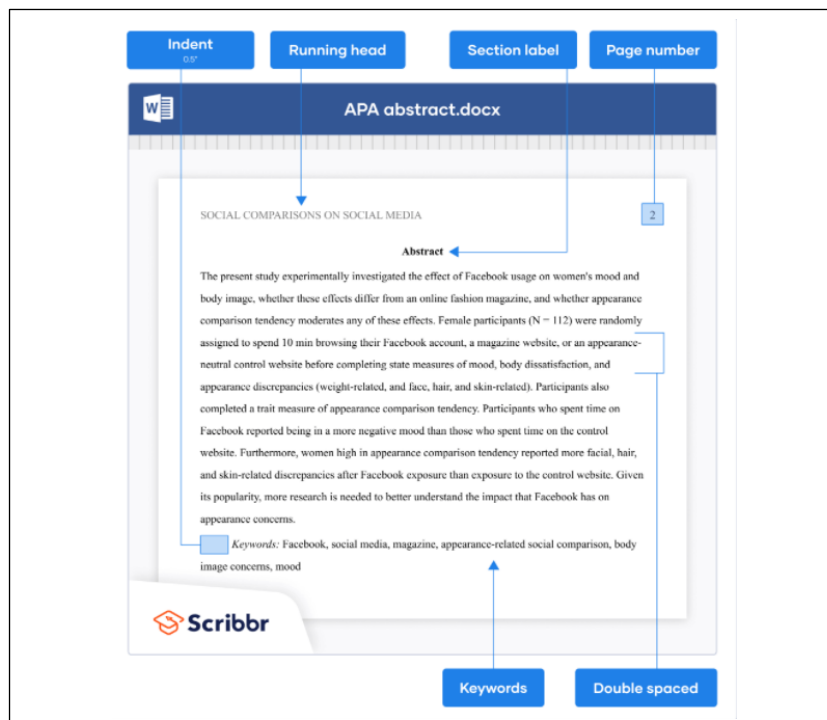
Indent
0.5"

Running head

Section label

Page number

APA abstract.docx

SOCIAL COMPARISONS ON SOCIAL MEDIA

2

Abstract

The present study experimentally investigated the effect of Facebook usage on women's mood and body image, whether these effects differ from an online fashion magazine, and whether appearance comparison tendency moderates any of these effects. Female participants (N = 112) were randomly assigned to spend 10 min browsing their Facebook account, a magazine website, or an appearance-neutral control website before completing state measures of mood, body dissatisfaction, and appearance discrepancies (weight-related, and face, hair, and skin-related). Participants also completed a trait measure of appearance comparison tendency. Participants who spent time on Facebook reported being in a more negative mood than those who spent time on the control website. Furthermore, women high in appearance comparison tendency reported more facial, hair, and skin-related discrepancies after Facebook exposure than exposure to the control website. Given its popularity, more research is needed to better understand the impact that Facebook has on appearance concerns.

*Keywords:* Facebook, social media, magazine, appearance-related social comparison, body image concerns, mood

Scribbr

Keywords

Double spaced